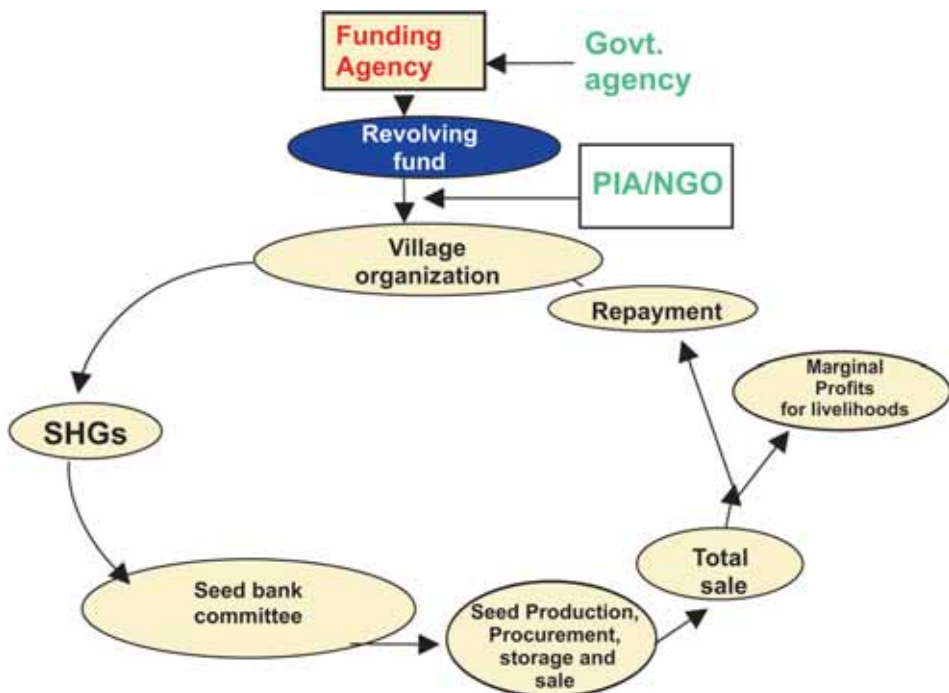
Funding Agency

Govt. agency

Revolving fund

PIA/NGO

Village organization

Repayment

Marginal Profits for livelihoods

SHGs

Total sale

Seed bank committee

Seed Production, Procurement, storage and sale